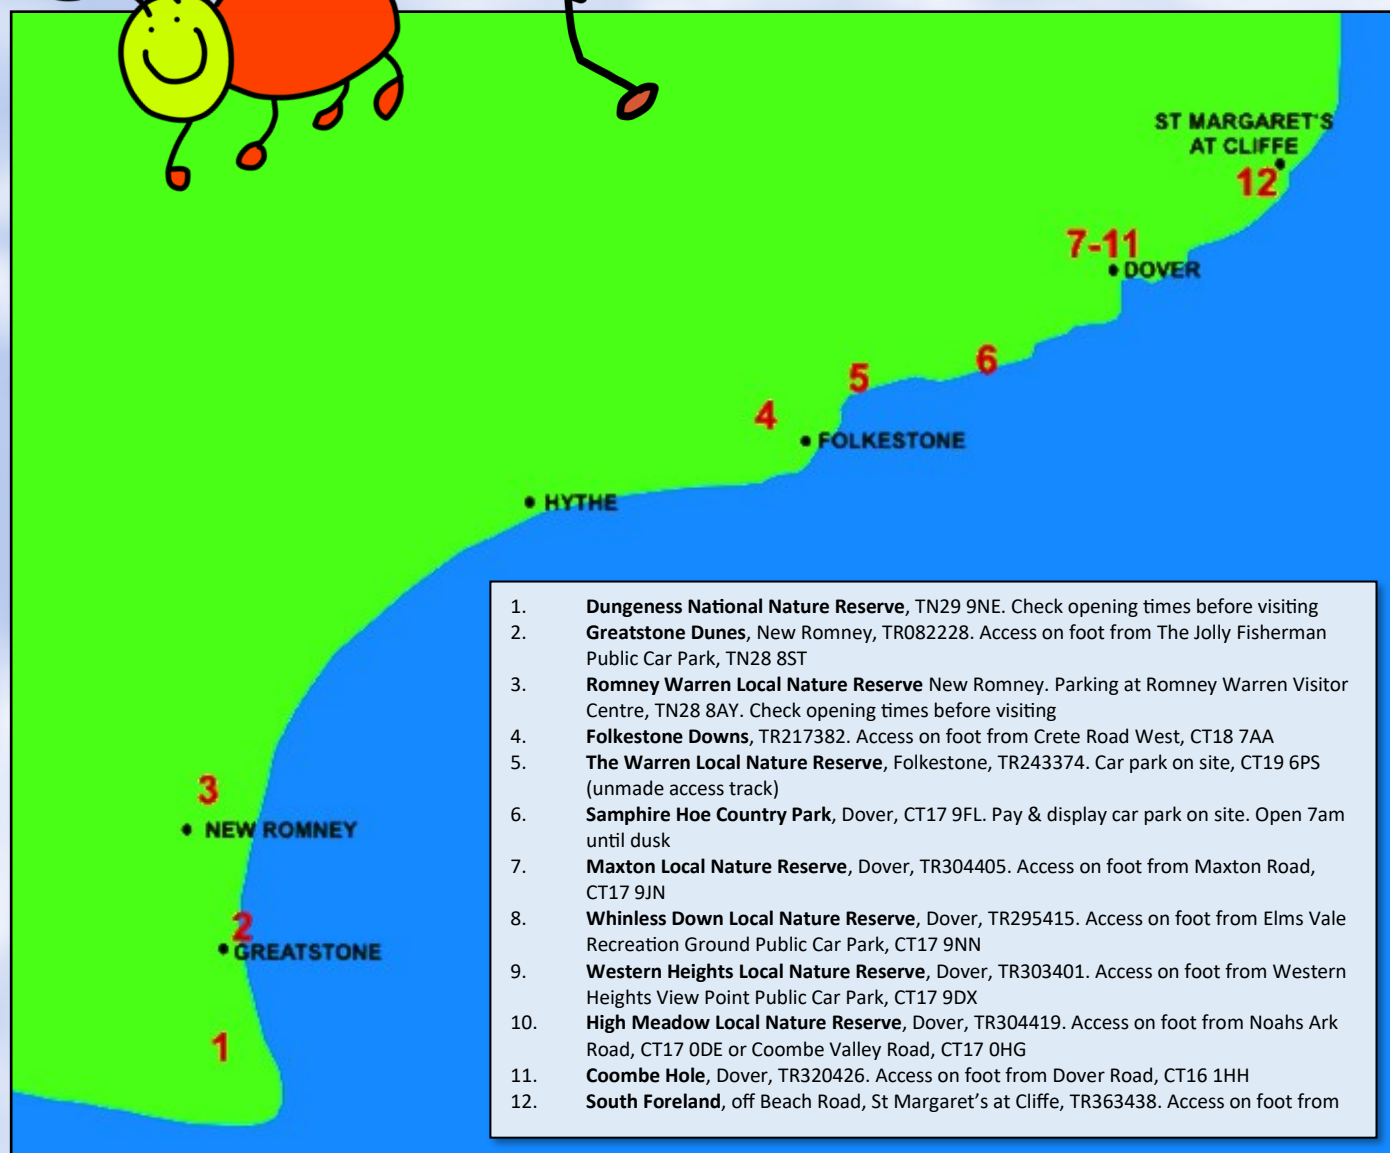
ST MARGARET'S AT CLIFFE
12
7-11
DOVER
6
5
4
FOLKESTONE
HYTHE
3
NEW ROMNEY
2
GREATSTONE
1

1. **Dungeness National Nature Reserve**, TN29 9NE. Check opening times before visiting
2. **Greatstone Dunes**, New Romney, TR082228. Access on foot from The Jolly Fisherman Public Car Park, TN28 8ST
3. **Romney Warren Local Nature Reserve** New Romney. Parking at Romney Warren Visitor Centre, TN28 8AY. Check opening times before visiting
4. **Folkestone Downs**, TR217382. Access on foot from Crete Road West, CT18 7AA
5. **The Warren Local Nature Reserve**, Folkestone, TR243374. Car park on site, CT19 6PS (unmade access track)
6. **Samphire Hoe Country Park**, Dover, CT17 9FL. Pay & display car park on site. Open 7am until dusk
7. **Maxton Local Nature Reserve**, Dover, TR304405. Access on foot from Maxton Road, CT17 9JN
8. **Whinless Down Local Nature Reserve**, Dover, TR295415. Access on foot from Elms Vale Recreation Ground Public Car Park, CT17 9NN
9. **Western Heights Local Nature Reserve**, Dover, TR303401. Access on foot from Western Heights View Point Public Car Park, CT17 9DX
10. **High Meadow Local Nature Reserve**, Dover, TR304419. Access on foot from Noahs Ark Road, CT17 0DE or Coombe Valley Road, CT17 0HG
11. **Coombe Hole**, Dover, TR320426. Access on foot from Dover Road, CT16 1HH
12. **South Foreland**, off Beach Road, St Margaret's at Cliffe, TR363438. Access on foot from